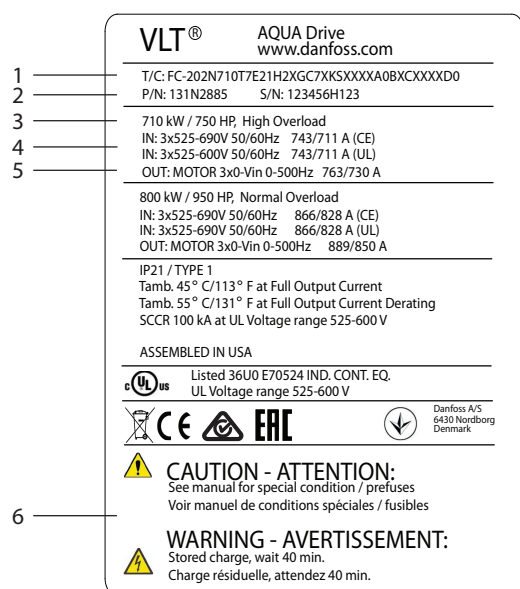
VLT® AQUA Drive
www.danfoss.com

1
T/C: FC-202N710T7E21H2XGC7XKSXXXXA0BXCXXXXD0
2
P/N: 131N2885 S/N: 123456H123
3
710 kW / 750 HP, High Overload
4
IN: 3x525-690V 50/60Hz 743/711 A (CE)
IN: 3x525-600V 50/60Hz 743/711 A (UL)
5
OUT: MOTOR 3x0-Vin 0-500Hz 763/730 A

800 kW / 950 HP, Normal Overload
IN: 3x525-690V 50/60Hz 866/828 A (CE)
IN: 3x525-690V 50/60Hz 866/828 A (UL)
OUT: MOTOR 3x0-Vin 0-500Hz 889/850 A

IP21 / TYPE 1
Tamb. 45° C/113° F at Full Output Current
Tamb. 55° C/131° F at Full Output Current Derating
SCCR 100 kA at UL Voltage range 525-600 V

ASSEMBLED IN USA

c UL us Listed 36U0 E70524 IND. CONT. EQ.
UL Voltage range 525-600 V

CE EAC
Danfoss A/S
6430 Nordborg
Denmark

CAUTION - ATTENTION:
See manual for special condition / prefuses
Voir manuel de conditions spéciales / fusibles

6

WARNING - AVERTISSEMENT:
Stored charge, wait 40 min.
Charge résiduelle, attendez 40 min.